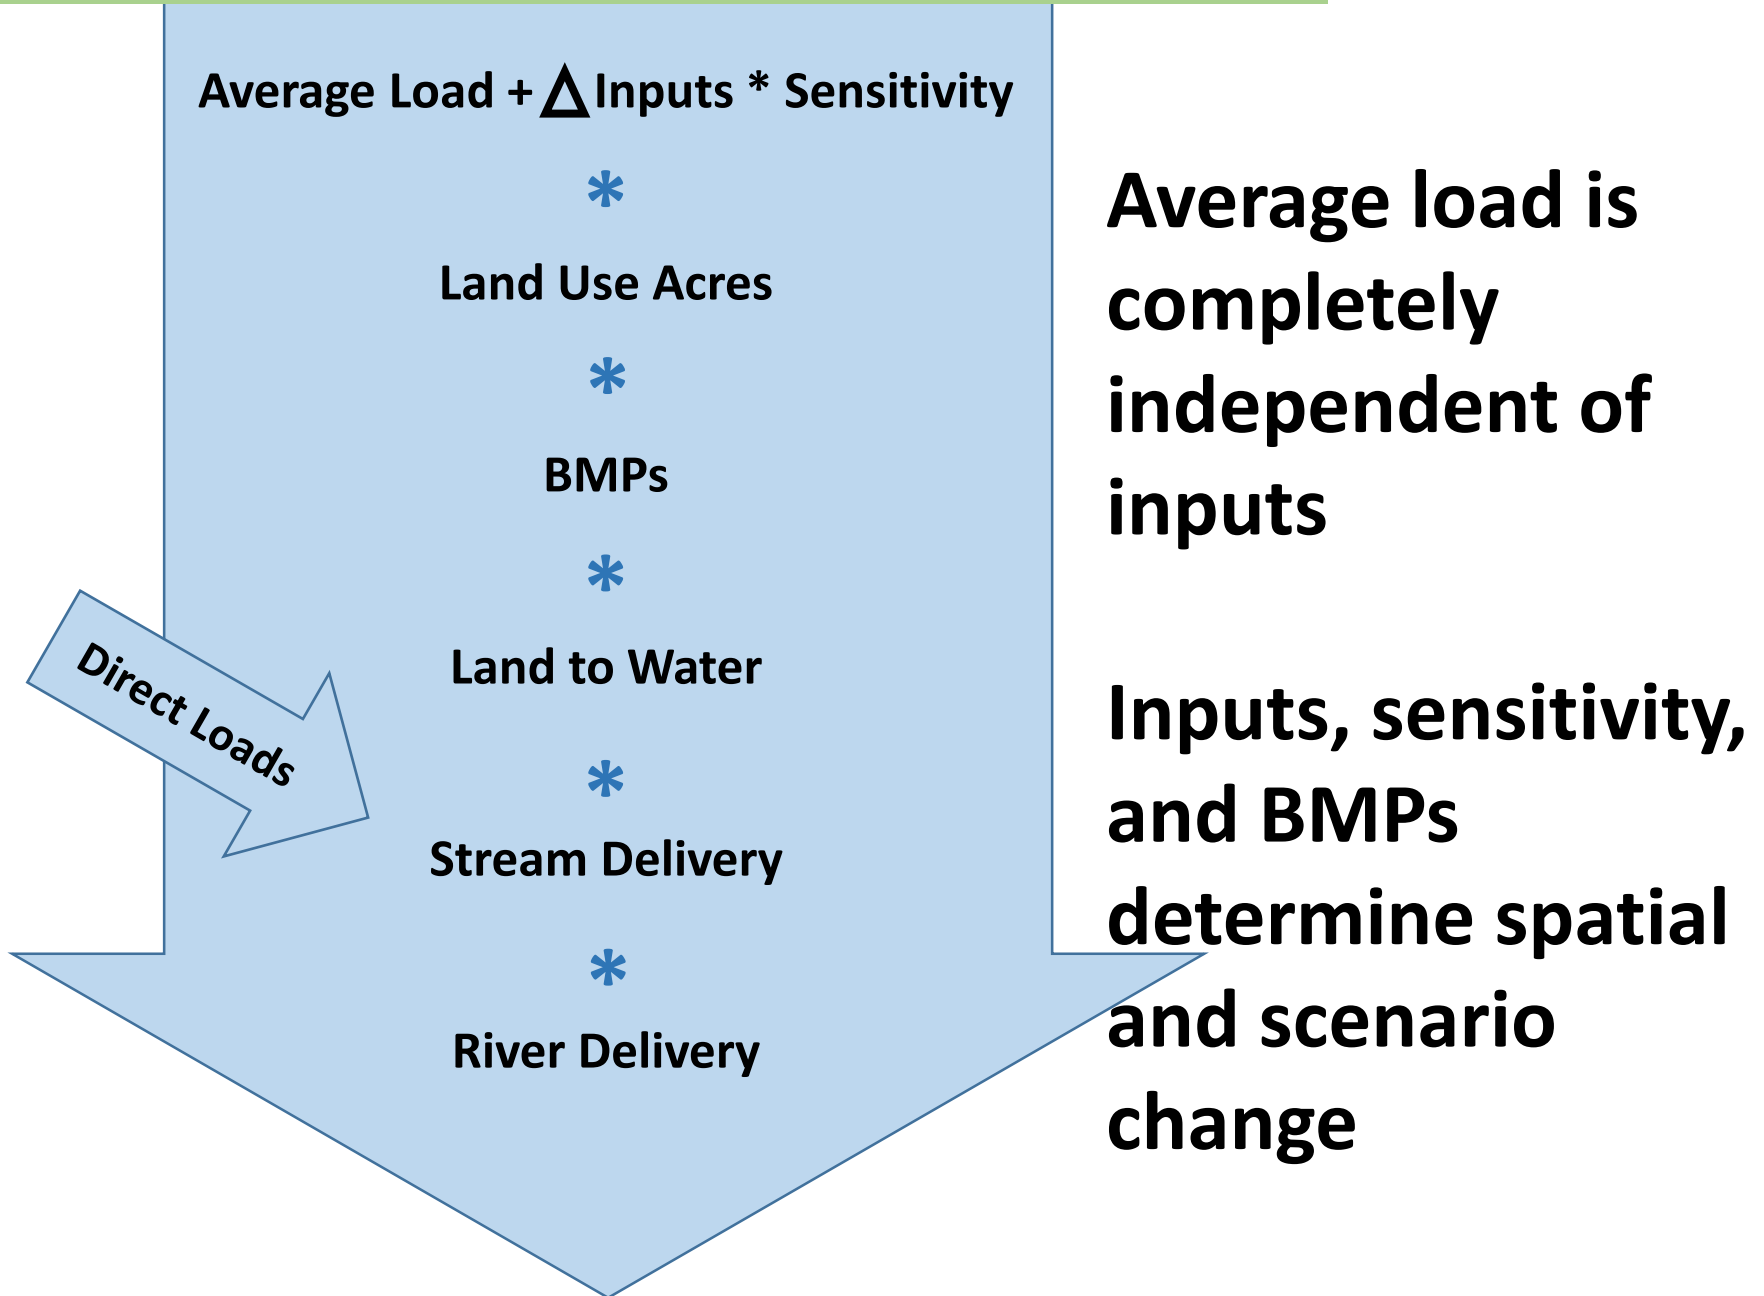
Average Load + $\Delta$ Inputs * Sensitivity

*

Land Use Acres

*

BMPs

*

Land to Water

Direct Loads

*

Stream Delivery

*

River Delivery

Average load is completely independent of inputs

Inputs, sensitivity, and BMPs determine spatial and scenario change